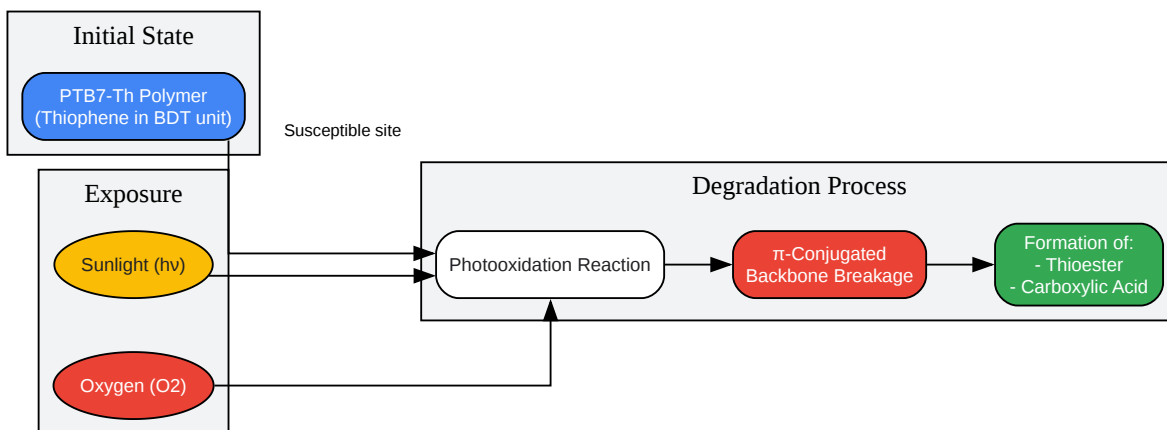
Initial State

PTB7-Th Polymer
(Thiophene in BDT unit)

Susceptible site

Exposure

Sunlight (hν)

Oxygen (O2)

Degradation Process

Photooxidation Reaction

π-Conjugated
Backbone Breakage

Formation of:
- Thioester
- Carboxylic Acid